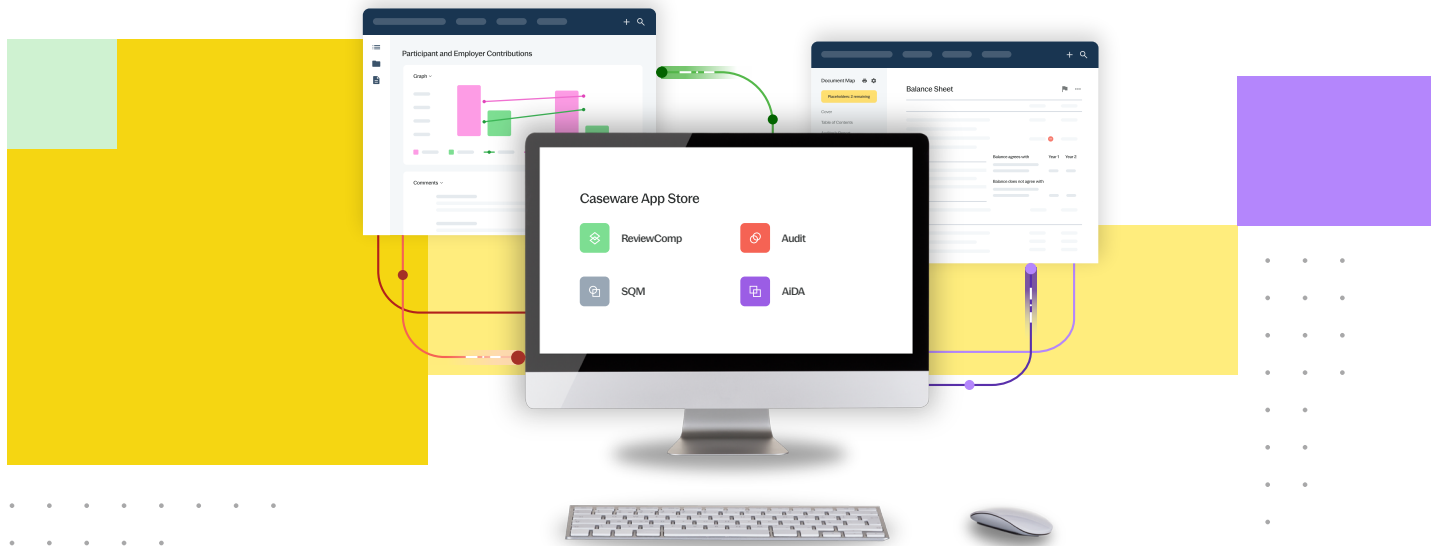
Participant and Employer Contributions

Graph

Comments

Document Map

Placeholders, 2 remaining

Cover

Table of Contents

Balance Sheet

Balance agrees with

Year 1

Year 2

Balance does not agree with

Caseware App Store

ReviewComp

Audit

SQM

AiDA